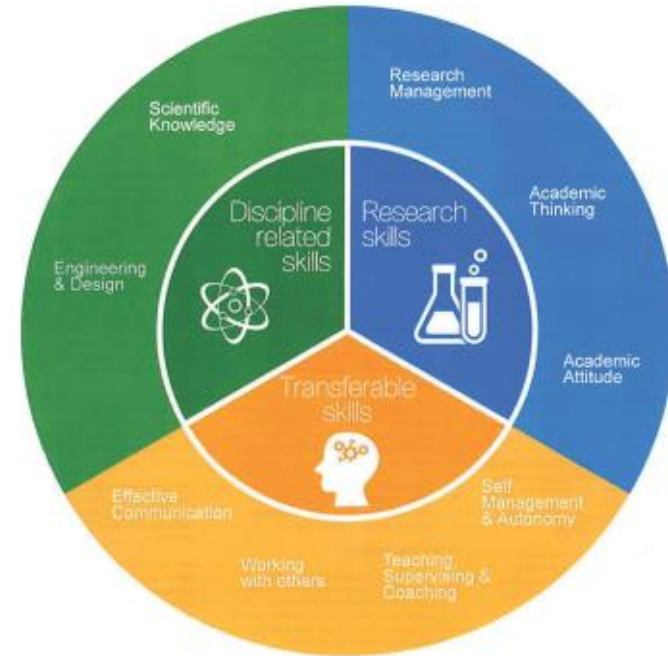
Scientific Knowledge

Engineering & Design

Discipline related skills

Research Management

Academic Thinking

Academic Attitude

Research skills

Transferable skills

Effective Communication

Working with others

Teaching, Supervising & Coaching

Self Management & Autonomy